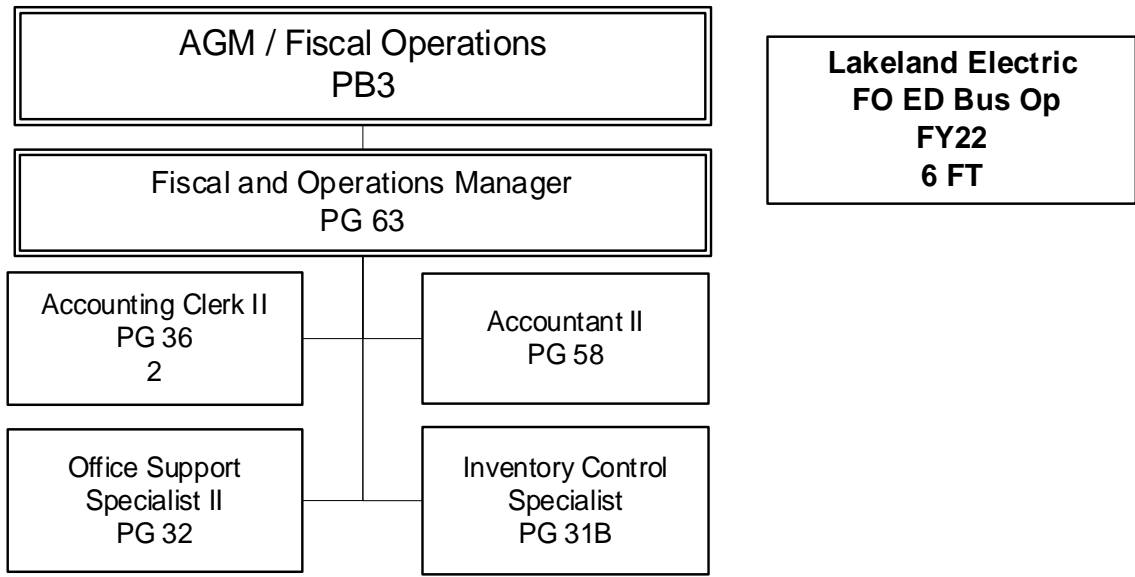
AGM / Fiscal Operations
PB3

Lakeland Electric
FO ED Bus Op
FY22
6 FT

Fiscal and Operations Manager
PG 63

Accounting Clerk II
PG 36
2

Accountant II
PG 58

Office Support Specialist II
PG 32

Inventory Control Specialist
PG 31B